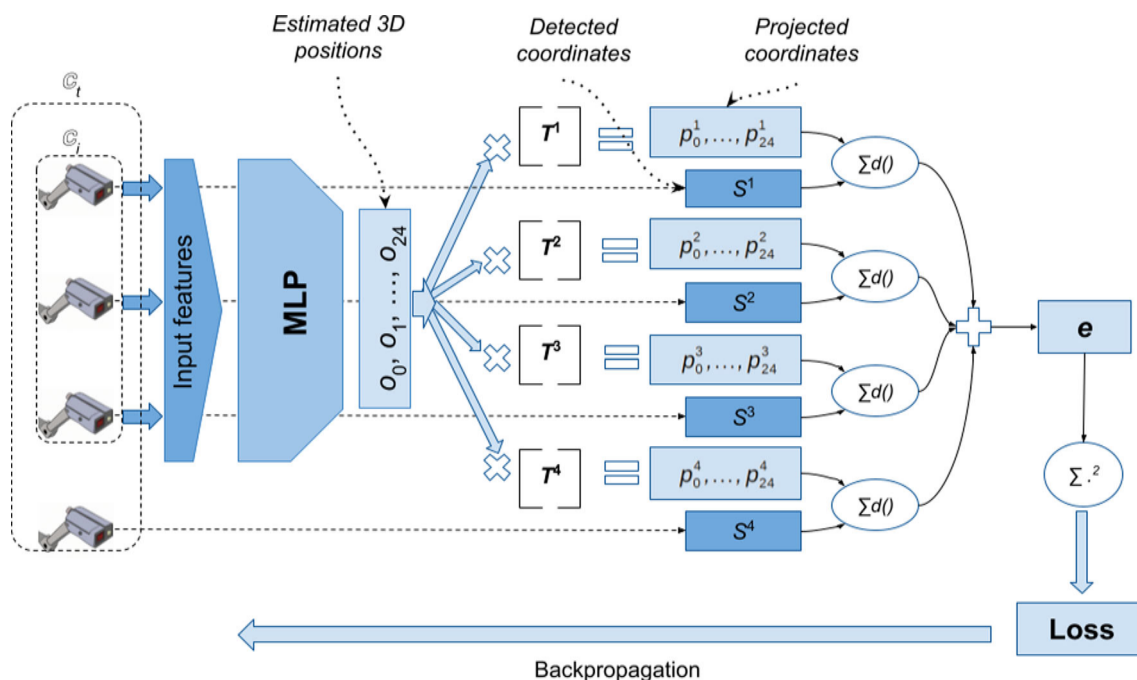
Estimated 3D positions

Detected coordinates

Projected coordinates

$\mathbb{C}_t$

$\mathbb{C}_i$

Input features

MLP

$o_0, o_1, \ldots, o_{24}$

$T^1$

$T^2$

$T^3$

$T^4$

$p_0^1, \ldots, p_{24}^1$

$S^1$

$p_0^2, \ldots, p_{24}^2$

$S^2$

$p_0^3, \ldots, p_{24}^3$

$S^3$

$p_0^4, \ldots, p_{24}^4$

$S^4$

$\sum d()$

$\sum d()$

$\sum d()$

$\sum d()$

e

$\sum \cdot^2$

Loss

Backpropagation